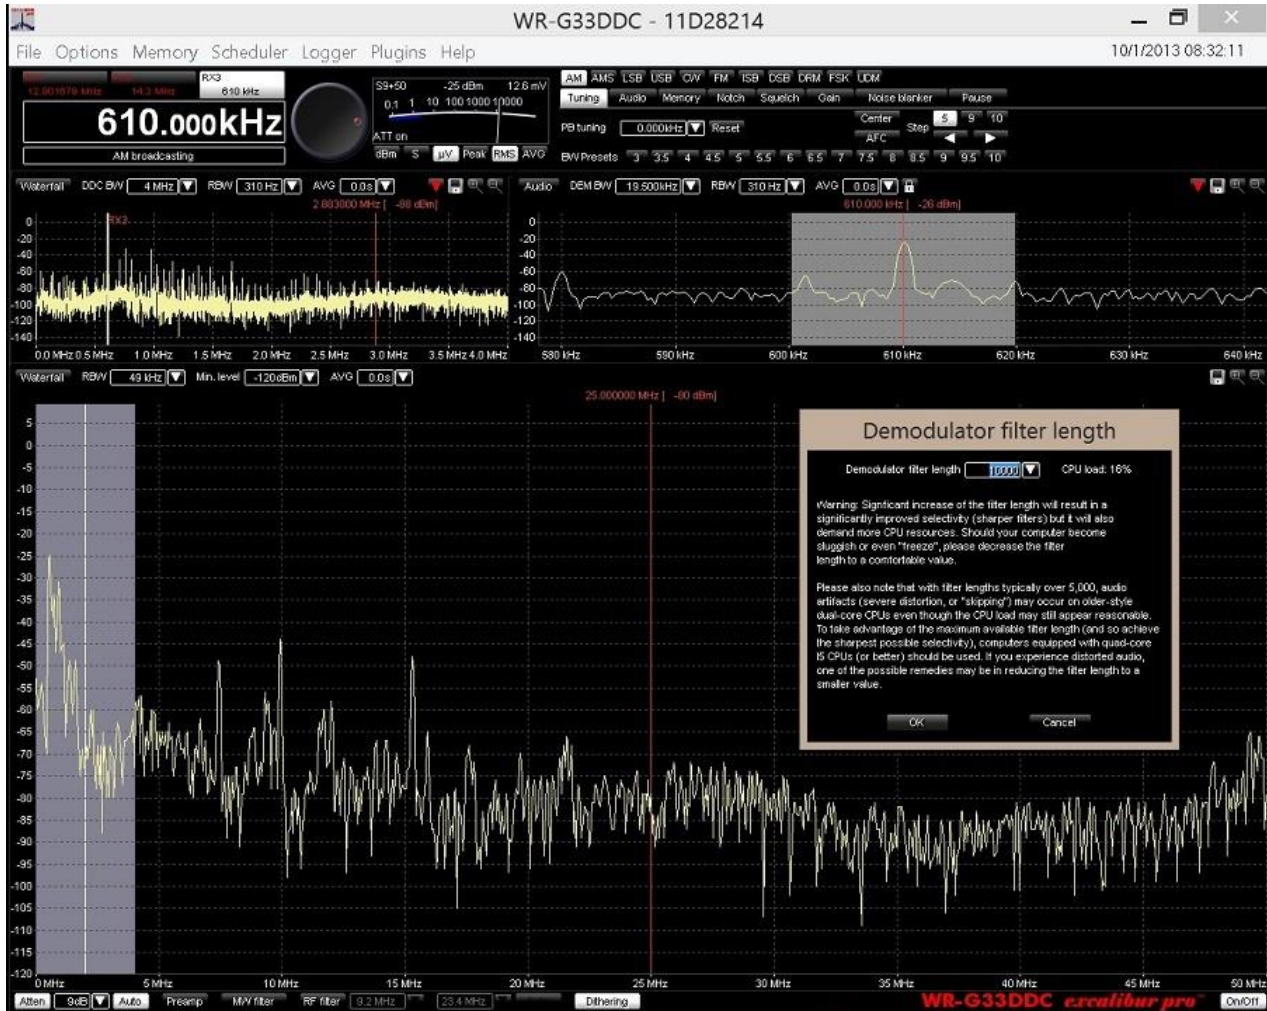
WR-G33DDC - 11D28214

File Options Memory Scheduler Logger Plugins Help

10/1/2013 08:32:11

RX3
610 kHz
610.000kHz
AM broadcasting

S9+50 -25 dBm 12.6 mV
0.1 1 10 100 1000 10000
ATT on
dBm S µV Peak RMS AVG

AM AMS LSB USB CW FM ISB DSB DRM FSK UDM
Tuning Audio Memory Notch Squelch Gain Noise blanker Pause
PB tuning 0.000kHz Reset
Center AFC Step 5 9 10
BW Presets 3 3.5 4 4.5 5 5.5 6 6.5 7 7.5 8 8.5 9 9.5 10

Waterfall DDC BW 4 MHz RBW 310 Hz AVG 0.0s
2.883000 MHz | -88 dBm
RX3
0 -20 -40 -60 -80 -100 -120 -140
0.0 MHz 0.5 MHz 1.0 MHz 1.5 MHz 2.0 MHz 2.5 MHz 3.0 MHz 3.5 MHz 4.0 MHz

Audio DEM BW 19.500kHz RBW 310 Hz AVG 0.0s
610.000 kHz | -26 dBm
0 -20 -40 -60 -80 -100 -120 -140
580 kHz 590 kHz 600 kHz 610 kHz 620 kHz 630 kHz 640 kHz

Waterfall RBW 49 kHz Min. level -120dBm AVG 0.0s
25.000000 MHz | -80 dBm
5 0 -5 -10 -15 -20 -25 -30 -35 -40 -45 -50 -55 -60 -65 -70 -75 -80 -85 -90 -95 -100 -105 -110 -115 -120
0 MHz 5 MHz 10 MHz 15 MHz 20 MHz 25 MHz 30 MHz 35 MHz 40 MHz 45 MHz 50 MHz

Demodulator filter length

Demodulator filter length 10000 CPU load: 16%

Warning: Significant increase of the filter length will result in a significantly improved selectivity (sharper filters) but it will also demand more CPU resources. Should your computer become sluggish or even "freeze", please decrease the filter length to a comfortable value.

Please also note that with filter lengths typically over 5,000, audio artifacts (severe distortion, or "skipping") may occur on older-style dual-core CPUs even though the CPU load may still appear reasonable. To take advantage of the maximum available filter length (and so achieve the sharpest possible selectivity), computers equipped with quad-core i5 CPUs (or better) should be used. If you experience distorted audio, one of the possible remedies may be in reducing the filter length to a smaller value.

OK Cancel

Atten 9dB Auto Preamp MW filter RF filter 9.2 MHz 23.4 MHz Dithering
WR-G33DDC excalibur pro On/Off